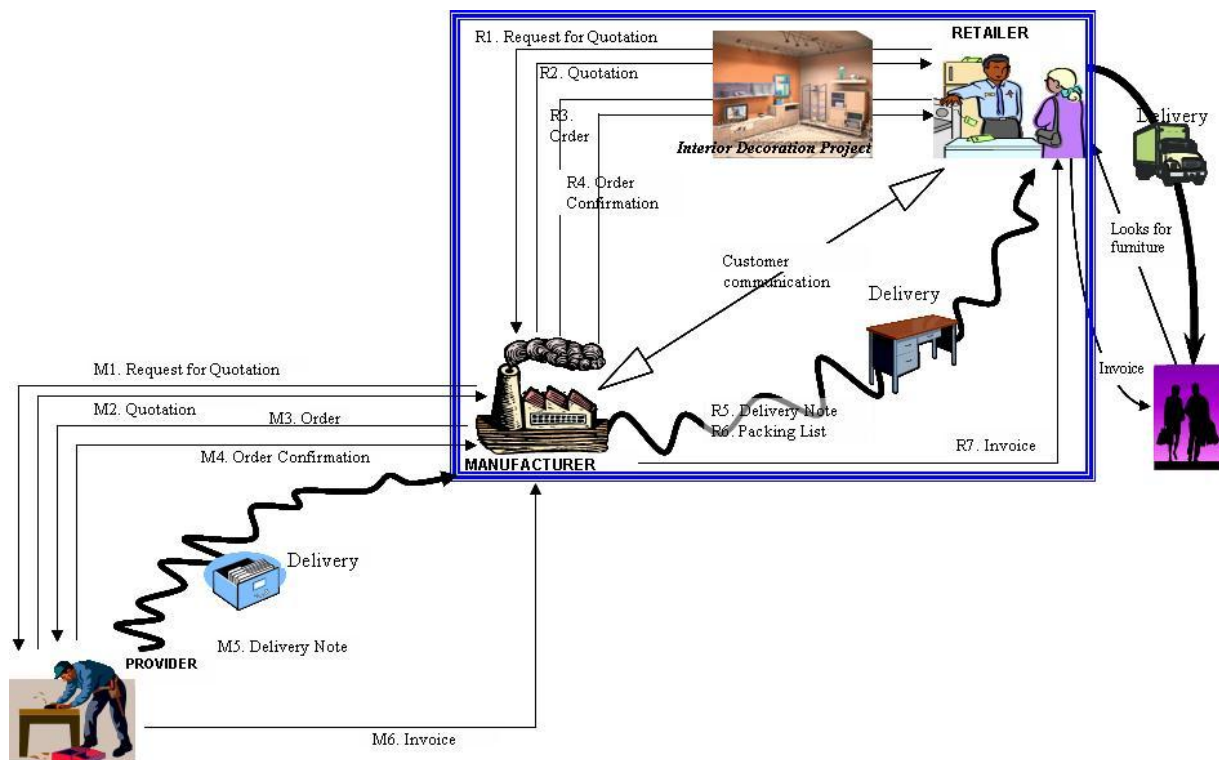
R1. Request for Quotation

R2. Quotation

R3. Order

R4. Order Confirmation

Interior Decoration Project

RETAILER

Delivery

Looks for furniture

Customer communication

Delivery

Invoice

M1. Request for Quotation

M2. Quotation

M3. Order

M4. Order Confirmation

R5. Delivery Note
R6. Packing List

R7. Invoice

MANUFACTURER

Delivery

M5. Delivery Note

PROVIDER

M6. Invoice